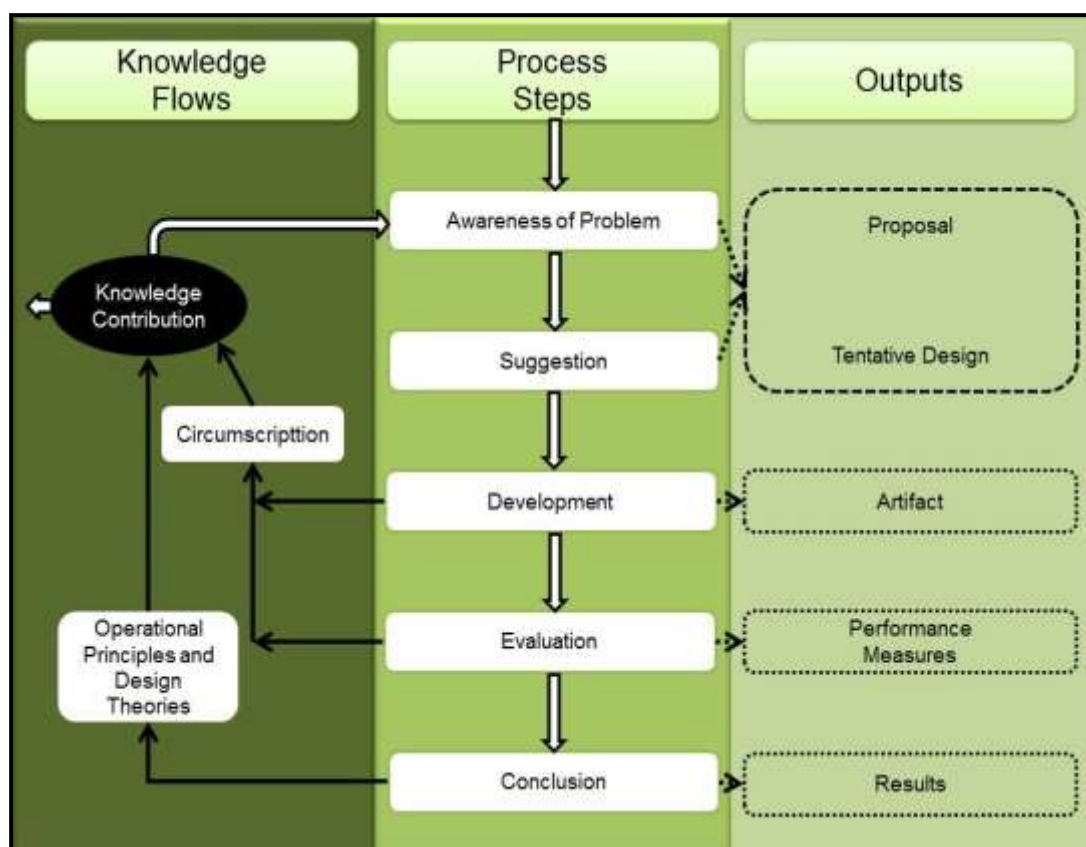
Knowledge Flows

Process Steps

Outputs

Awareness of Problem

Proposal

Knowledge Contribution

Suggestion

Tentative Design

Circumscripttion

Development

Artifact

Operational Principles and Design Theories

Evaluation

Performance Measures

Conclusion

Results